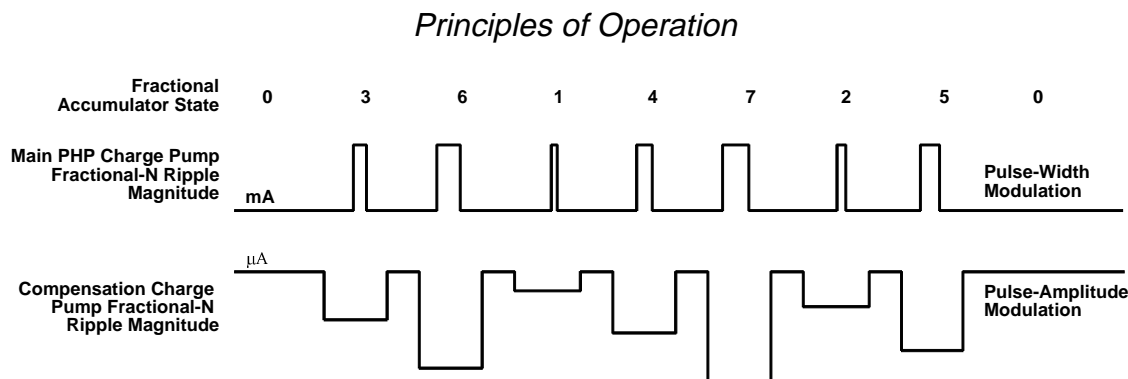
Principles of Operation

Fractional Accumulator State

0 3 6 1 4 7 2 5 0

Main PHP Charge Pump Fractional-N Ripple Magnitude

mA

Pulse-Width Modulation

μA

Compensation Charge Pump Fractional-N Ripple Magnitude

Pulse-Amplitude Modulation